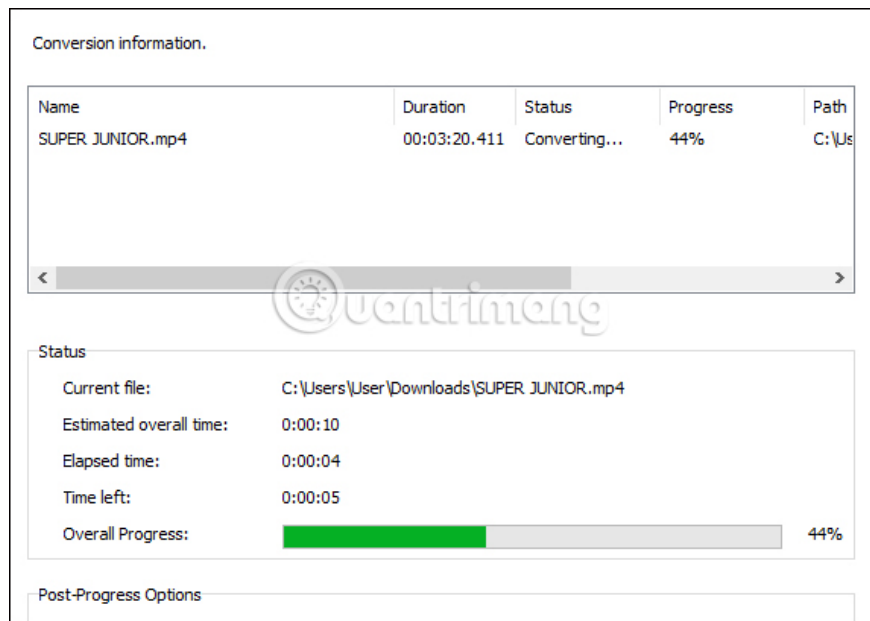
Conversion information.

| Name | Duration | Status | Progress | Path |
|---|---|---|---|---|
| SUPER JUNIOR.mp4 | 00:03:20.411 | Converting... | 44% | C:\Us |

Quantrimang

Status

Current file: C:\Users\User\Downloads\SUPER JUNIOR.mp4

Estimated overall time: 0:00:10

Elapsed time: 0:00:04

Time left: 0:00:05

Overall Progress: 44%

Post-Progress Options